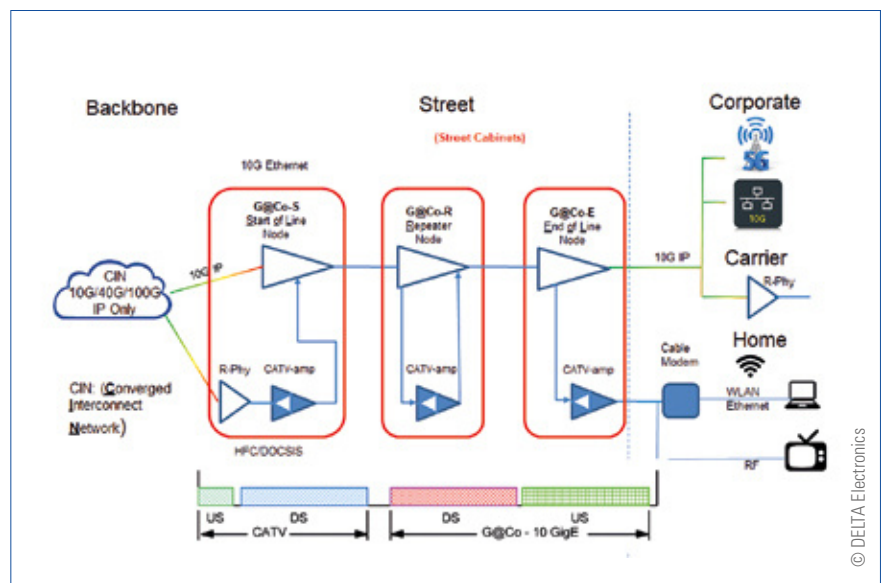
Backbone

Street

(Street Cabinets)

Corporate

5G

10G

10G Ethernet

G@Co-S
Start of Line
Node

G@Co-R
Repeater
Node

G@Co-E
End of Line
Node

CIN
10G/40G/100G
IP Only

10G IP

10G IP

Carrier

R-Phy

Home

R-Phy

CATV-amp

CATV-amp

CATV-amp

Cable
Modem

WLAN
Ethernet

CIN: (Converged Interconnect Network)

HFC/DOCSIS

RF

US

DS

DS

US

CATV

G@Co - 10 GigE

© DELTA Electronics